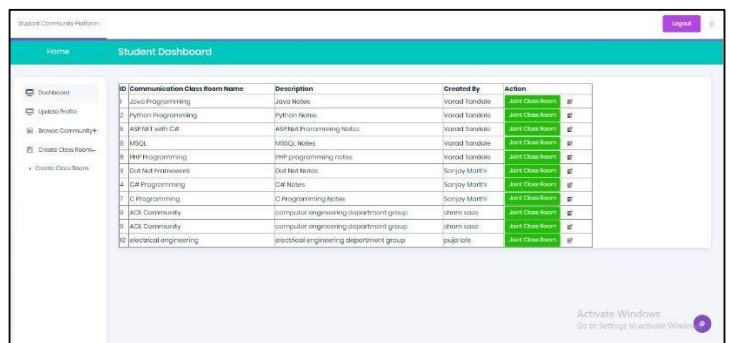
Student Community Platform

Logout

Home

Student Dashboard

Dashboard

Update Profile

Browse Community+

Create Class Room–

• Create Class Room

| ID | Communication Class Room Name | Description | Created By | Action |
|---|---|---|---|---|
| 1 | Jova Programming | Java Notes | Varad Tandale | Joint Class Room |
| 2 | Python Programming | Python Notes | Varad Tandale | Joint Class Room |
| 5 | ASP.NET with C# | ASP.Net Prorramming Notes | Varad Tandale | Joint Class Room |
| 6 | MSQL | MSSQL Notes | Varad Tandale | Joint Class Room |
| 8 | PHP Programming | PHP programming notes | Varad Tandale | Joint Class Room |
| 3 | Dot Net Framework | Dot Net Notes | Sanjay Marthi | Joint Class Room |
| 4 | C# Programming | C# Notes | Sanjay Marthi | Joint Class Room |
| 7 | C Programming | C Programming Notes | Sanjay Marthi | Joint Class Room |
| 8 | ACE Community | computer engineering department group | sham sase | Joint Class Room |
| 9 | ACE Community | computer engineering department group | sham sase | Joint Class Room |
| 10 | electrical engineering | electrical engineering department group | puja lale | Joint Class Room |

Activate Windows
Go to Settings to activate Windo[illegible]